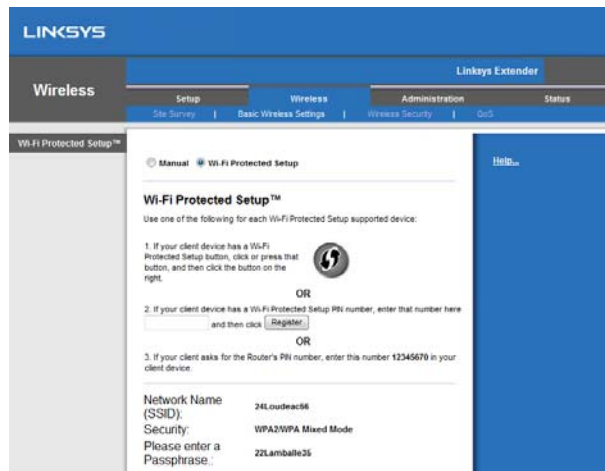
LINKSYS

Wireless

Linksys Extender

Setup | Wireless | Administration | Status

Site Survey | Basic Wireless Settings | Wireless Security | QoS

Wi-Fi Protected Setup™

Manual  Wi-Fi Protected Setup

Help...

Wi-Fi Protected Setup™

Use one of the following for each Wi-Fi Protected Setup supported device:

1. If your client device has a Wi-Fi Protected Setup button, click or press that button, and then click the button on the right.

OR

2. If your client device has a Wi-Fi Protected Setup PIN number, enter that number here and then click Register

OR

3. If your client asks for the Router's PIN number, enter this number 12345670 in your client device.

Network Name (SSID): 24Loudeac66

Security: WPA2/WPA Mixed Mode

Please enter a Passphrase: 22Lamballe35